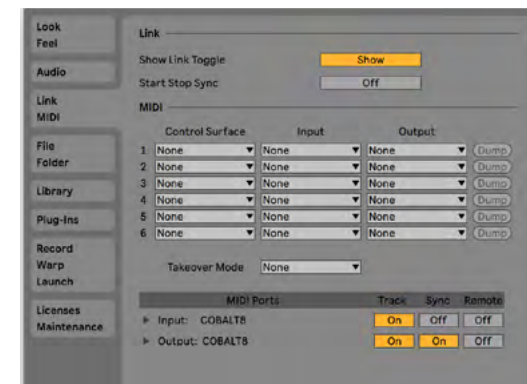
Look
Feel

Audio

Link
MIDI

File
Folder

Library

Plug-Ins

Record
Warp
Launch

Licenses
Maintenance

Link

Show Link Toggle | Show
Start Stop Sync | Off

MIDI

| | Control Surface | Input | Output | |
|---|---|---|---|---|
| 1 | None | None | None | Dump |
| 2 | None | None | None | Dump |
| 3 | None | None | None | Dump |
| 4 | None | None | None | Dump |
| 5 | None | None | None | Dump |
| 6 | None | None | None | Dump |

Takeover Mode | None

| MIDI Ports | Track | Sync | Remote |
|---|---|---|---|
| ▶ Input: COBALT8 | On | Off | Off |
| ▶ Output: COBALT8 | On | On | Off |